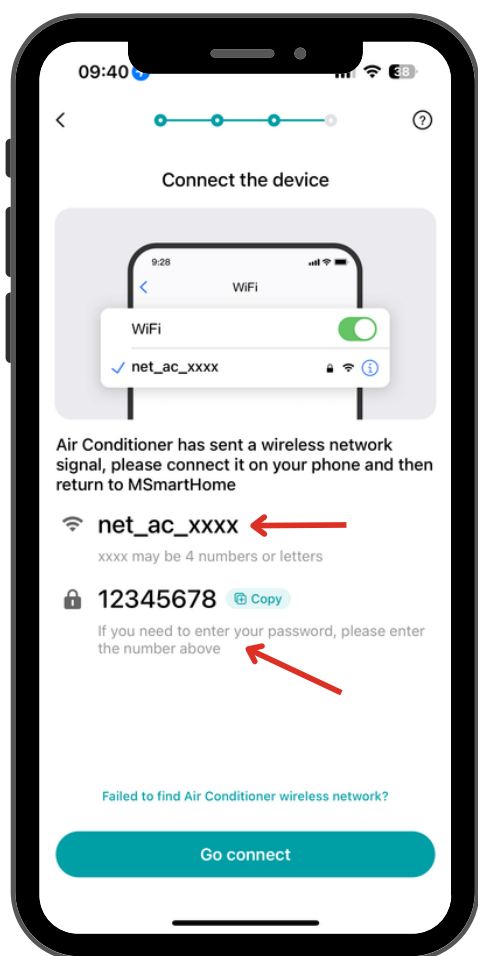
09:40

38

Connect the device

9:28

WiFi

WiFi

net_ac_xxxx

Air Conditioner has sent a wireless network signal, please connect it on your phone and then return to MSmartHome

net_ac_xxxx

xxxx may be 4 numbers or letters

12345678 Copy

If you need to enter your password, please enter the number above

Failed to find Air Conditioner wireless network?

Go connect